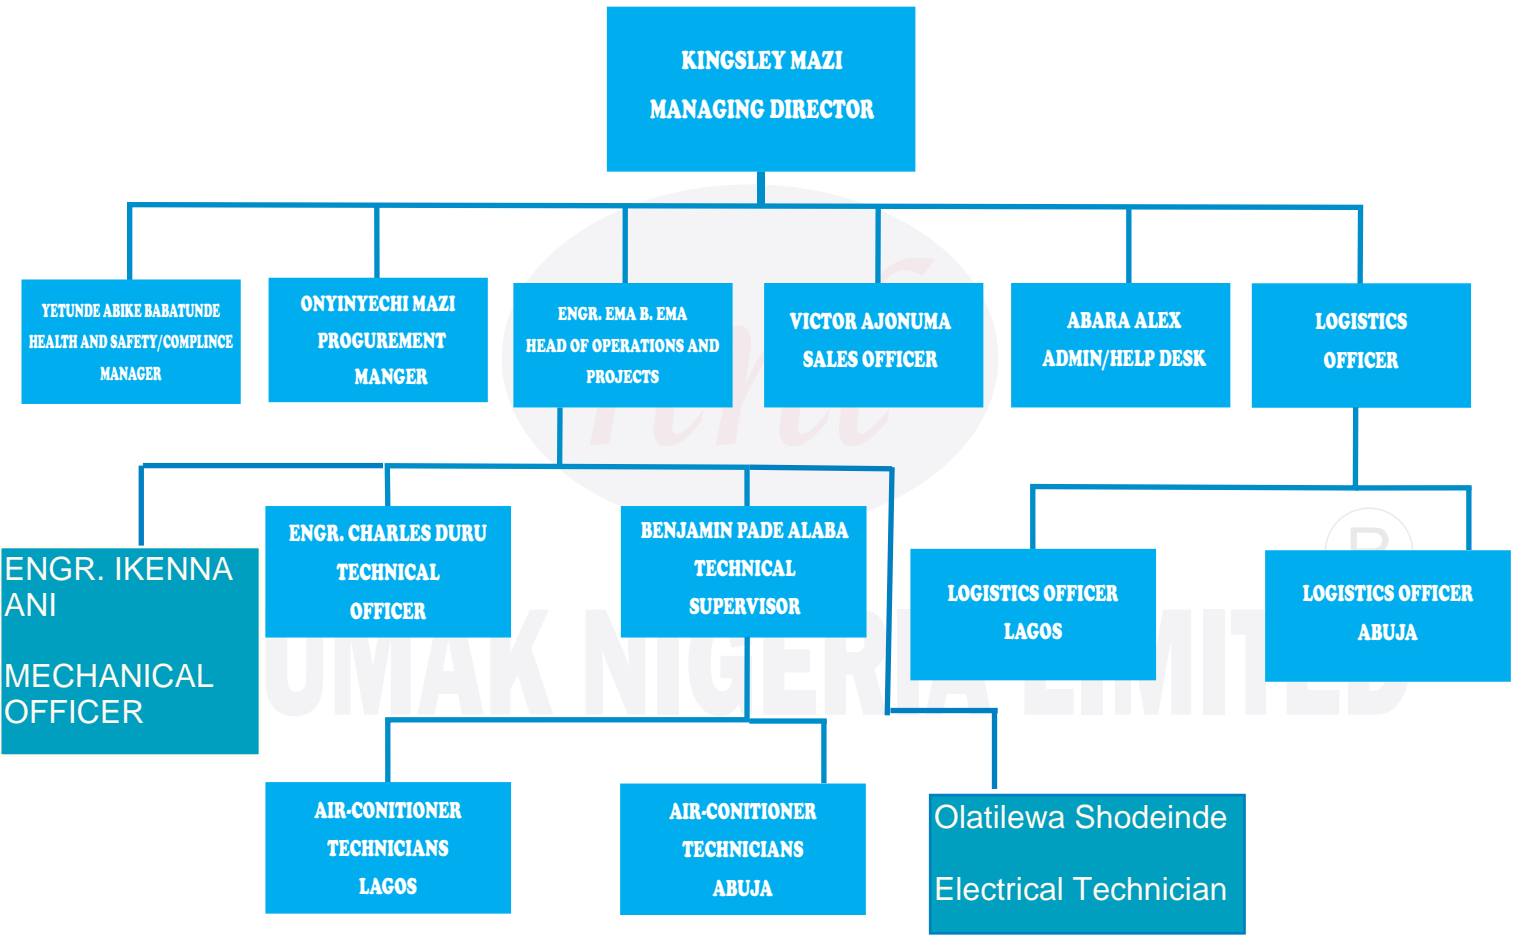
KINGSLEY MAZI
MANAGING DIRECTOR

YETUNDE ABIKE BABATUNDE
HEALTH AND SAFETY/COMPLINCE
MANAGER

ONYINYECHI MAZI
PROGUREMENT
MANGER

ENGR. EMA B. EMA
HEAD OF OPERATIONS AND
PROJECTS

VICTOR AJONUMA
SALES OFFICER

ABARA ALEX
ADMIN/HELP DESK

LOGISTICS
OFFICER

ENGR. IKENNA ANI

MECHANICAL OFFICER

ENGR. CHARLES DURU
TECHNICAL
OFFICER

BENJAMIN PADE ALABA
TECHNICAL
SUPERVISOR

LOGISTICS OFFICER
LAGOS

LOGISTICS OFFICER
ABUJA

UMAK NIGERIA LIMITED

AIR-CONITIONER
TECHNICIANS
LAGOS

AIR-CONITIONER
TECHNICIANS
ABUJA

Olatilewa Shodeinde

Electrical Technician